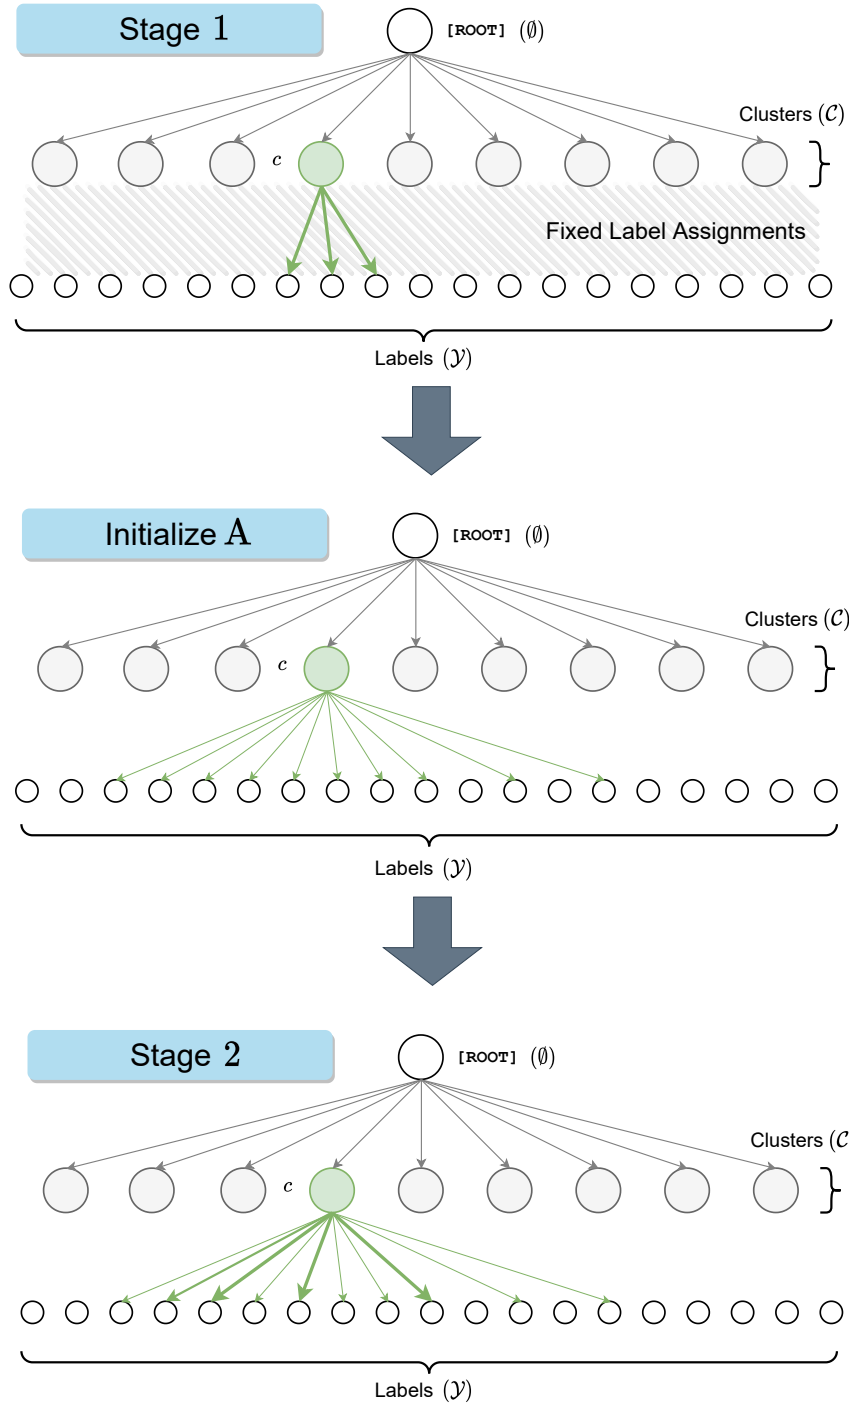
Stage $1$

[ROOT] $(\emptyset)$

Clusters $(\mathcal{C})$

$c$

Fixed Label Assignments

Labels $(\mathcal{Y})$

Initialize $\mathbf{A}$

[ROOT] $(\emptyset)$

Clusters $(\mathcal{C})$

$c$

Labels $(\mathcal{Y})$

Stage $2$

[ROOT] $(\emptyset)$

Clusters $(\mathcal{C}$

$c$

Labels $(\mathcal{Y})$